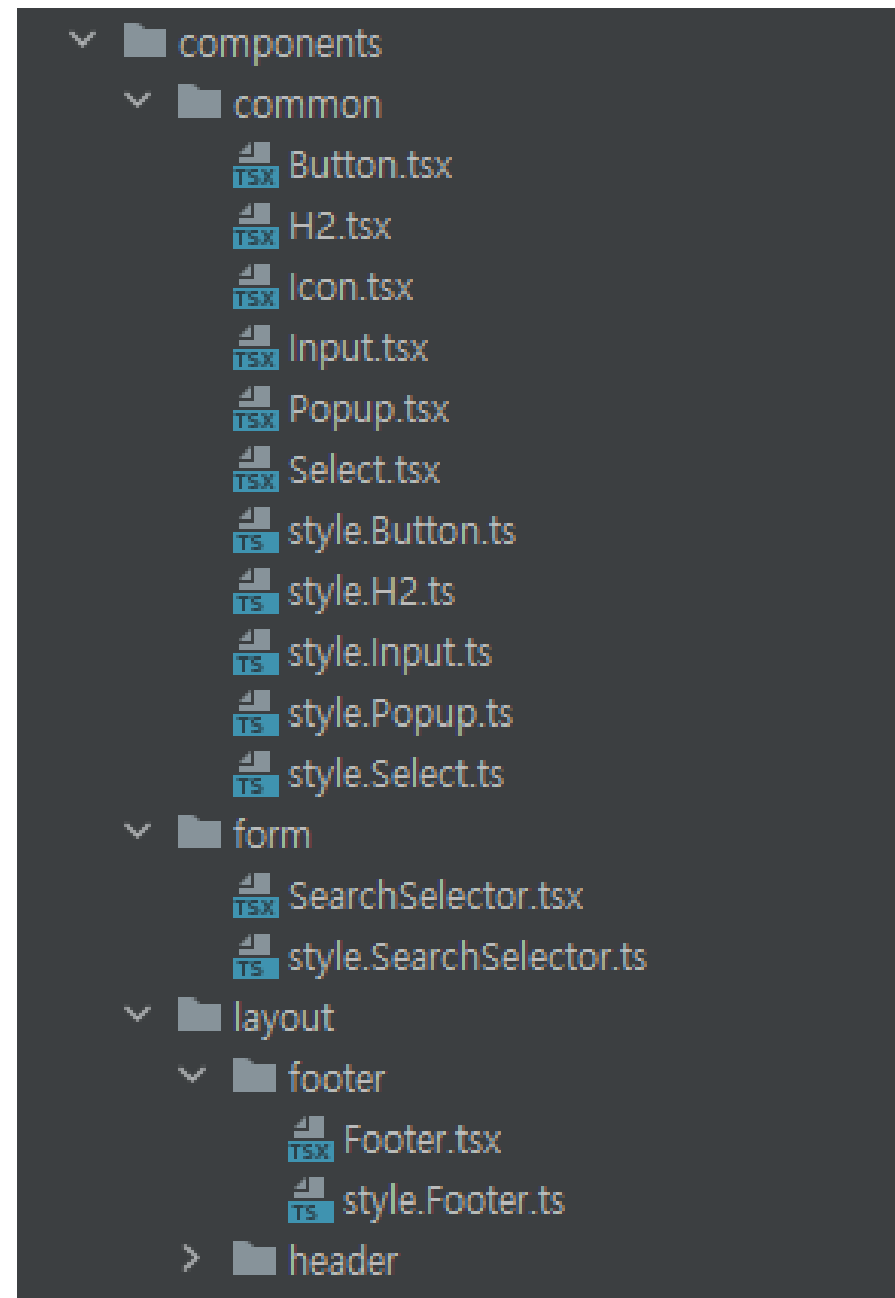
components
common
TSX Button.tsx
TSX H2.tsx
TSX Icon.tsx
TSX Input.tsx
TSX Popup.tsx
TSX Select.tsx
TS style.Button.ts
TS style.H2.ts
TS style.Input.ts
TS style.Popup.ts
TS style.Select.ts
form
TSX SearchSelector.tsx
TS style.SearchSelector.ts
layout
footer
TSX Footer.tsx
TS style.Footer.ts
header